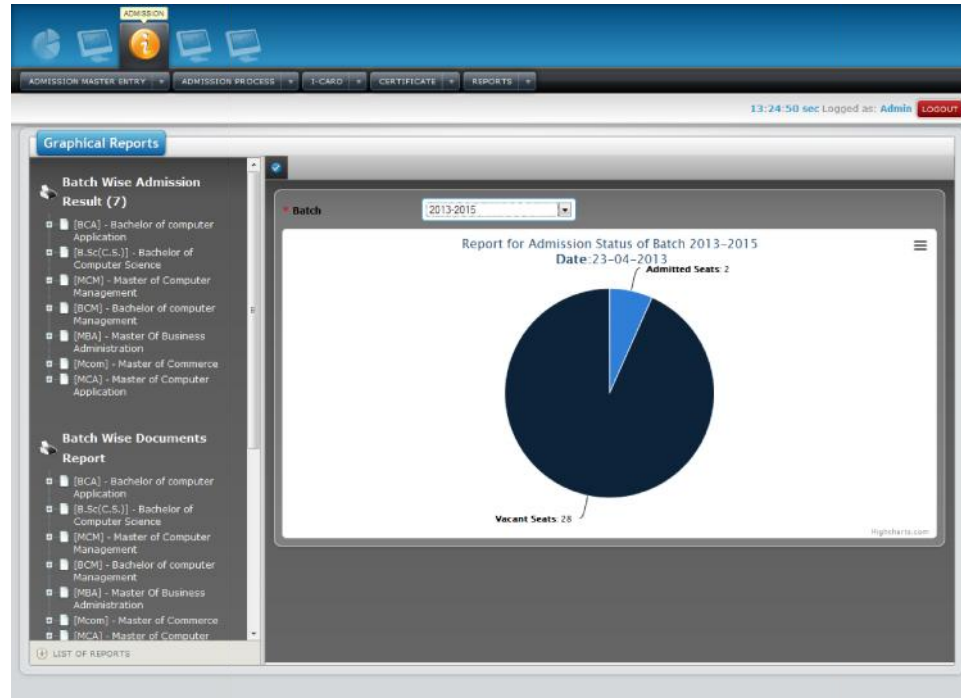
ADMISSION

ADMISSION MASTER ENTRY | ADMISSION PROCESS | I-CARD | CERTIFICATE | REPORTS

13:24:50 sec Logged as: Admin LOGOUT

Graphical Reports

Batch Wise Admission Result (7)

[BCA] - Bachelor of computer Application
[B.Sc(C.S.)] - Bachelor of Computer Science
[MCM] - Master of Computer Management
[BCM] - Bachelor of computer Management
[MBA] - Master Of Business Administration
[Mcom] - Master of Commerce
[MCA] - Master of Computer Application

Batch Wise Documents Report

[BCA] - Bachelor of computer Application
[B.Sc(C.S.)] - Bachelor of Computer Science
[MCM] - Master of Computer Management
[BCM] - Bachelor of computer Management
[MBA] - Master Of Business Administration
[Mcom] - Master of Commerce
[MCA] - Master of Computer

LIST OF REPORTS

* Batch 2013-2015

Report for Admission Status of Batch 2013-2015
Date:23-04-2013

Admitted Seats: 2

Vacant Seats: 28

Highcharts.com